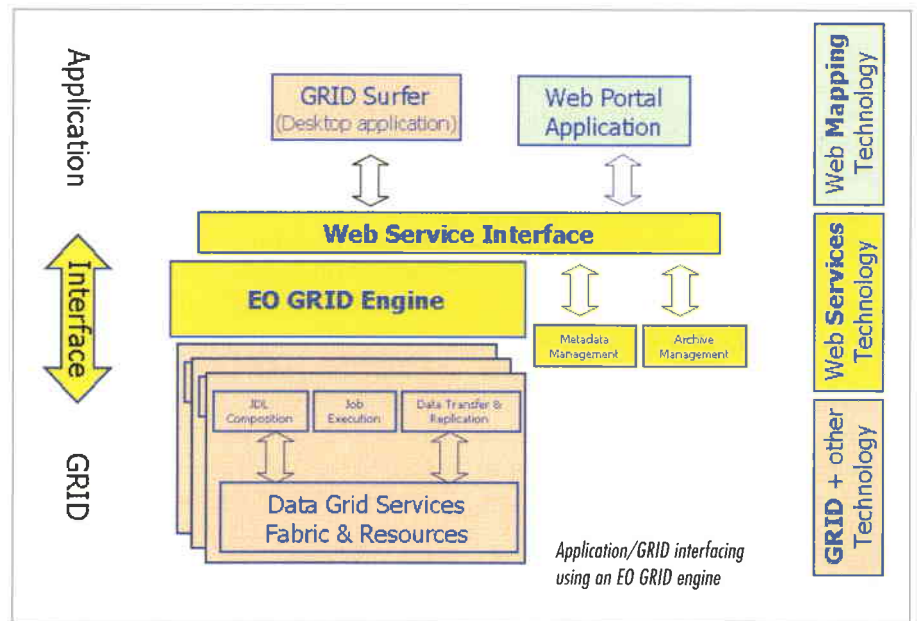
Application

Interface

GRID

GRID Surfer
(Desktop application)

Web Portal Application

Web Service Interface

EO GRID Engine

Metadata Management

Archive Management

JDL Composition

Job Execution

Data Transfer & Replication

Data Grid Services
Fabric & Resources

Application/GRID interfacing using an EO GRID engine

Web Mapping Technology

Web Services Technology

GRID + other Technology